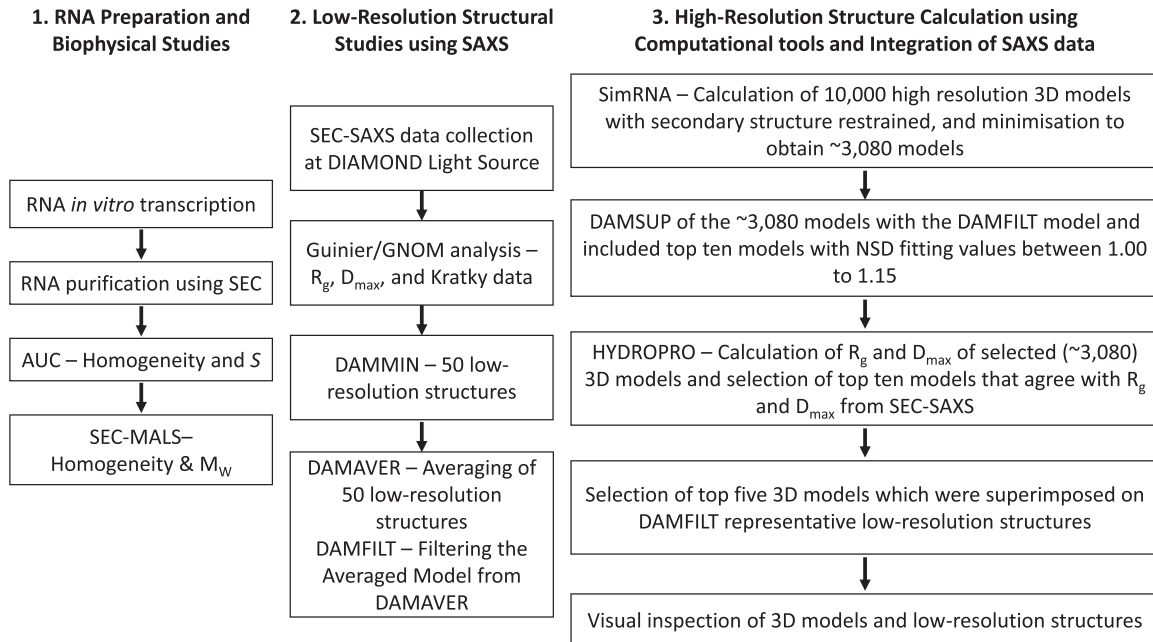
1. RNA Preparation and Biophysical Studies

RNA *in vitro* transcription

RNA purification using SEC

AUC – Homogeneity and *S*

SEC-MALS– Homogeneity & $M_W$

2. Low-Resolution Structural Studies using SAXS

SEC-SAXS data collection at DIAMOND Light Source

Guinier/GNOM analysis – $R_g$, $D_{max}$, and Kratky data

DAMMIN – 50 low-resolution structures

DAMAVER – Averaging of 50 low-resolution structures
DAMFILT – Filtering the Averaged Model from DAMAVER

3. High-Resolution Structure Calculation using Computational tools and Integration of SAXS data

SimRNA – Calculation of 10,000 high resolution 3D models with secondary structure restrained, and minimisation to obtain ~3,080 models

DAMSUP of the ~3,080 models with the DAMFILT model and included top ten models with NSD fitting values between 1.00 to 1.15

HYDROPRO – Calculation of $R_g$ and $D_{max}$ of selected (~3,080) 3D models and selection of top ten models that agree with $R_g$ and $D_{max}$ from SEC-SAXS

Selection of top five 3D models which were superimposed on DAMFILT representative low-resolution structures

Visual inspection of 3D models and low-resolution structures